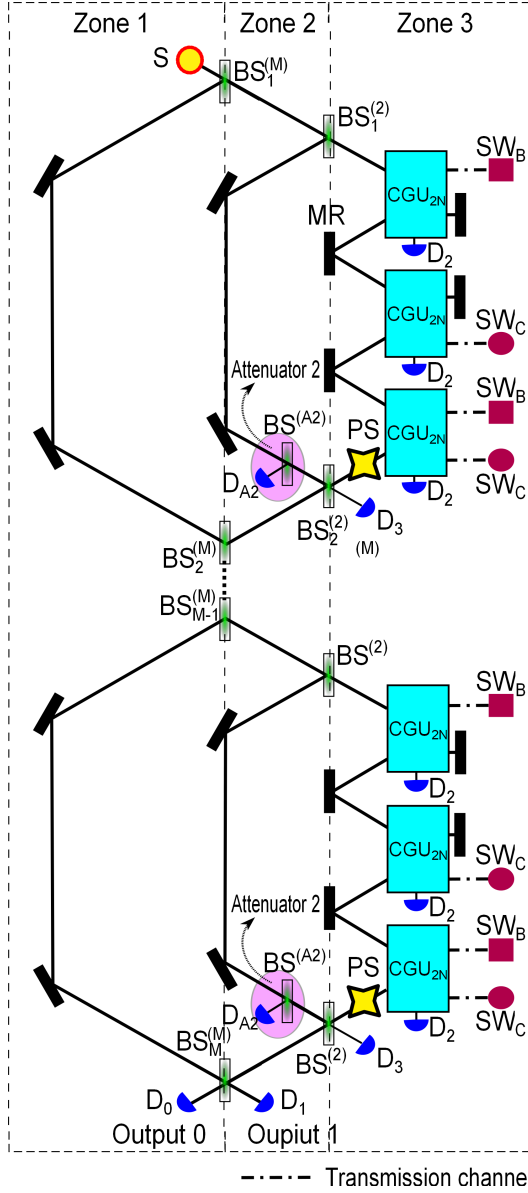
Zone 1
Zone 2
Zone 3
S
$BS_1^{(M)}$
$BS_1^{(2)}$
$CGU_{2N}$
$SW_B$
MR
$D_2$
$CGU_{2N}$
$SW_C$
Attenuator 2
$D_2$
$BS^{(A2)}$
PS
$CGU_{2N}$
$SW_B$
$D_{A2}$
$D_2$
$SW_C$
$BS_2^{(2)}$
$D_3$
(M)
$BS_2^{(M)}$
$BS_{M-1}^{(M)}$
$BS^{(2)}$
$CGU_{2N}$
$SW_B$
$D_2$
$CGU_{2N}$
$SW_C$
Attenuator 2
$D_2$
$BS^{(A2)}$
PS
$CGU_{2N}$
$SW_B$
$D_{A2}$
$D_2$
$SW_C$
$BS^{(2)}$
$D_3$
$BS_M^{(M)}$
$D_0$
$D_1$
Output 0
Oupiut 1
Transmission channe